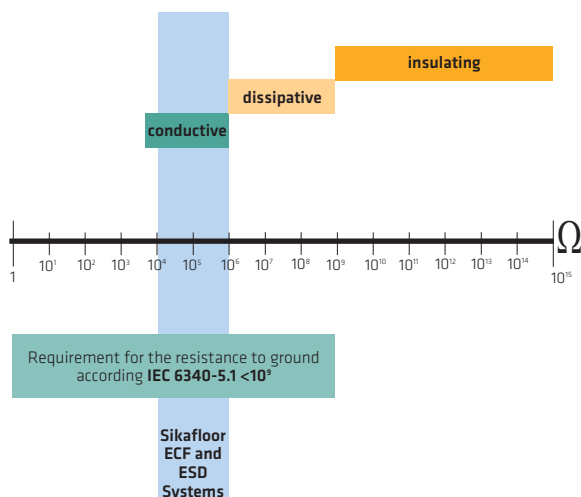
insulating

dissipative

conductive

Ω

1 $10^1$ $10^2$ $10^3$ $10^4$ $10^5$ $10^6$ $10^7$ $10^8$ $10^9$ $10^{10}$ $10^{11}$ $10^{12}$ $10^{13}$ $10^{14}$ $10^{15}$

Requirement for the resistance to ground according IEC 6340-5.1 <$10^9$

Sikafloor ECF and ESD Systems